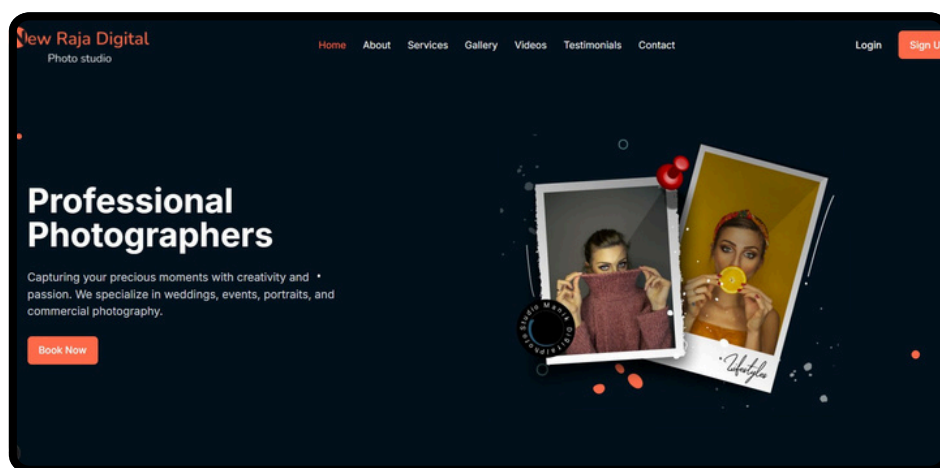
New Raja Digital
Photo studio

Home About Services Gallery Videos Testimonials Contact

Login Sign U

Professional Photographers

Capturing your precious moments with creativity and passion. We specialize in weddings, events, portraits, and commercial photography.

Book Now

Studio Mania

Lifestyles